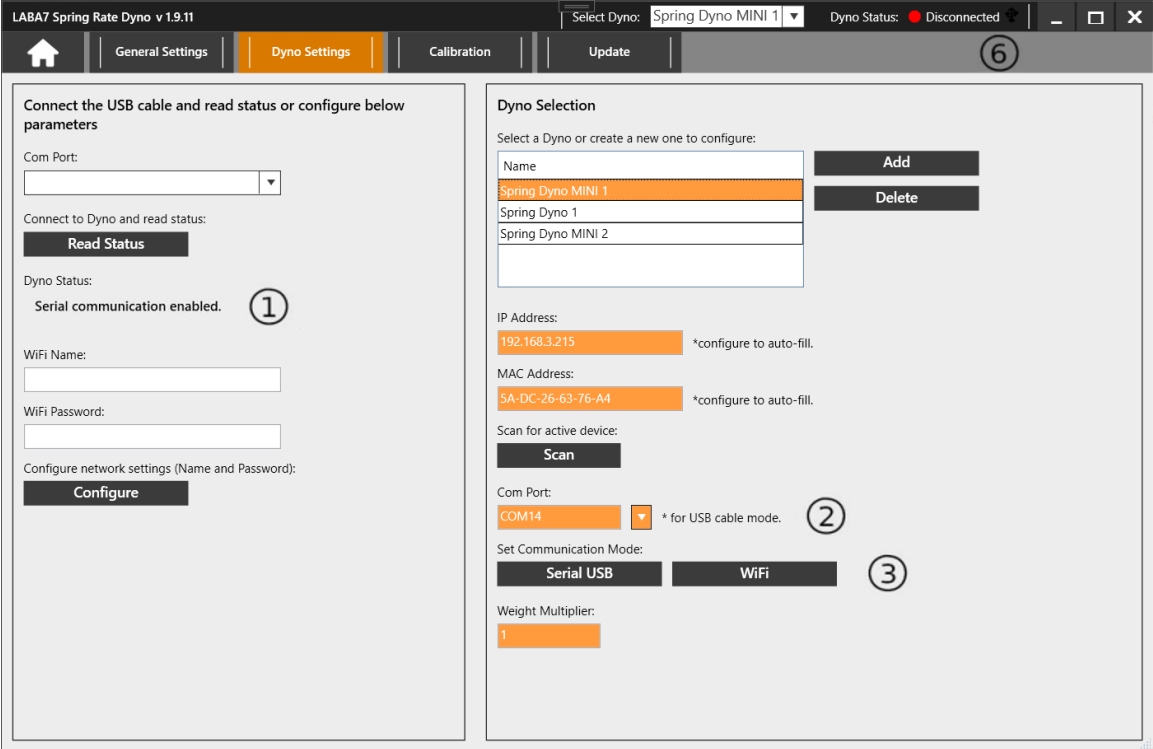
LABA7 Spring Rate Dyno v 1.9.11

Select Dyno: Spring Dyno MINI 1

Dyno Status: Disconnected

General Settings | Dyno Settings | Calibration | Update

⑥

Connect the USB cable and read status or configure below parameters

Com Port:

Connect to Dyno and read status:

Read Status

Dyno Status:

Serial communication enabled.

①

WiFi Name:

WiFi Password:

Configure network settings (Name and Password):

Configure

Dyno Selection

Select a Dyno or create a new one to configure:

| Name |
|---|
| Spring Dyno MINI 1 |
| Spring Dyno 1 |
| Spring Dyno MINI 2 |

Add

Delete

IP Address:

192.168.3.215 *configure to auto-fill.

MAC Address:

5A-DC-26-63-76-A4 *configure to auto-fill.

Scan for active device:

Scan

Com Port:

COM14 * for USB cable mode.

②

Set Communication Mode:

Serial USB WiFi

③

Weight Multiplier:

1